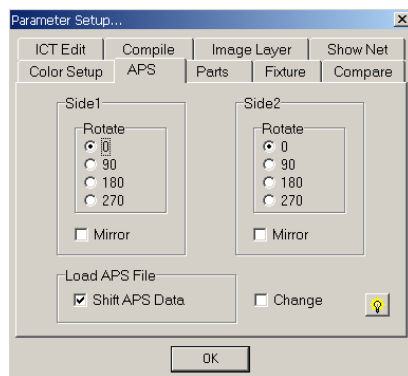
Parameter Setup...

ICT Edit | Compile | Image Layer | Show Net
Color Setup | APS | Parts | Fixture | Compare

Side1
Rotate
0
90
180
270
Mirror

Side2
Rotate
0
90
180
270
Mirror

Load APS File
Shift APS Data

Change

OK